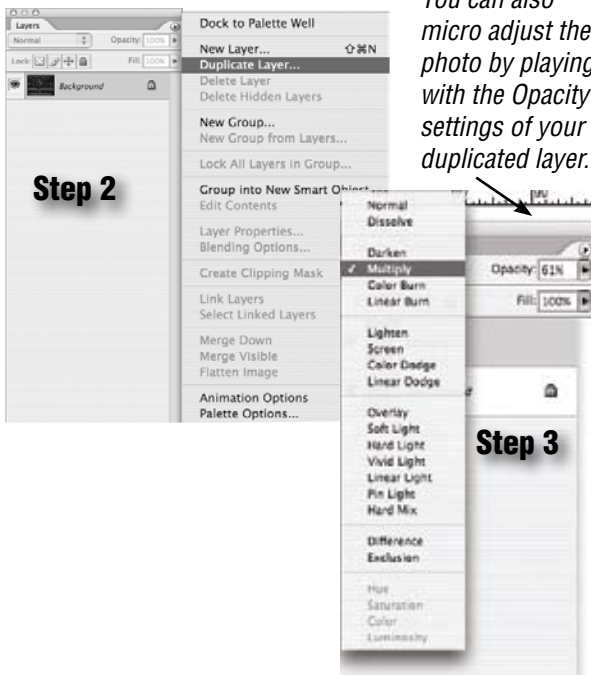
Layers

Normal

Opacity: 100%

Lock:

Fill: 100%

Background

Dock to Palette Well

New Layer... ⇧⌘N

Duplicate Layer...

Delete Layer

Delete Hidden Layers

New Group...

New Group from Layers...

Lock All Layers in Group...

Group into New Smart Object

Edit Contents

Layer Properties...

Blending Options...

Create Clipping Mask

Link Layers

Select Linked Layers

Merge Down

Merge Visible

Flatten Image

Animation Options

Palette Options...

Step 2

You can also micro adjust the photo by playing with the Opacity settings of your duplicated layer.

Normal

Dissolve

Darken

✓ Multiply

Color Burn

Linear Burn

Lighten

Screen

Color Dodge

Linear Dodge

Overlay

Soft Light

Hard Light

Vivid Light

Linear Light

Pin Light

Hard Mix

Difference

Exclusion

Hue

Saturation

Color

Luminosity

Opacity: 61%

Fill: 100%

Step 3